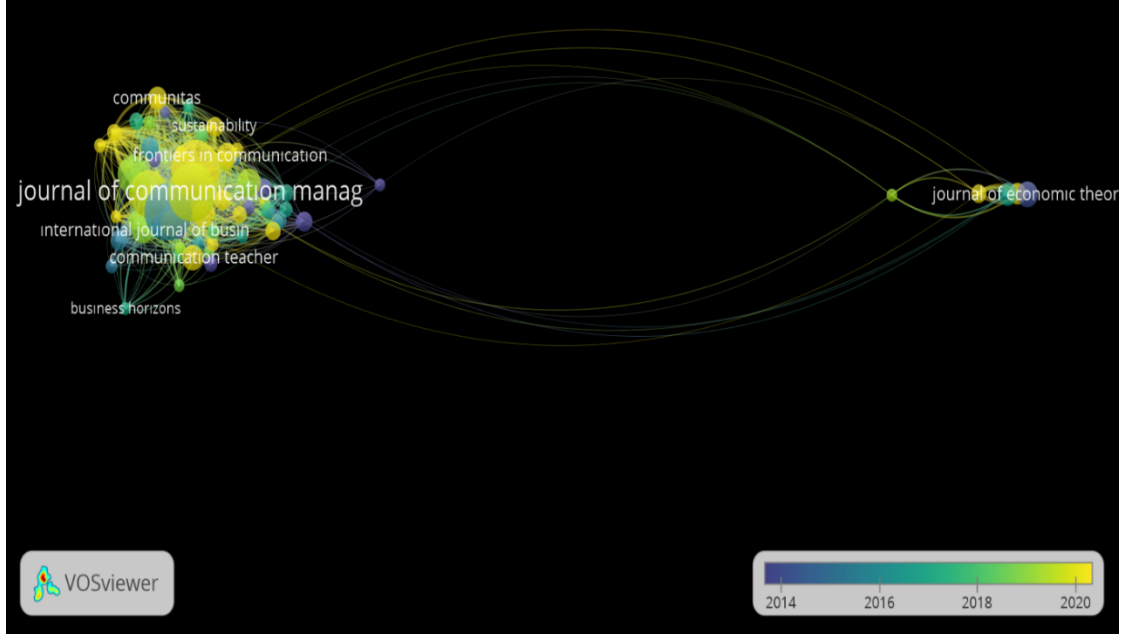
communitas
sustainability
frontiers in communication
journal of communication manag
international journal of busin
communication teacher
business horizons
journal of economic theor

VOSviewer

2014 2016 2018 2020